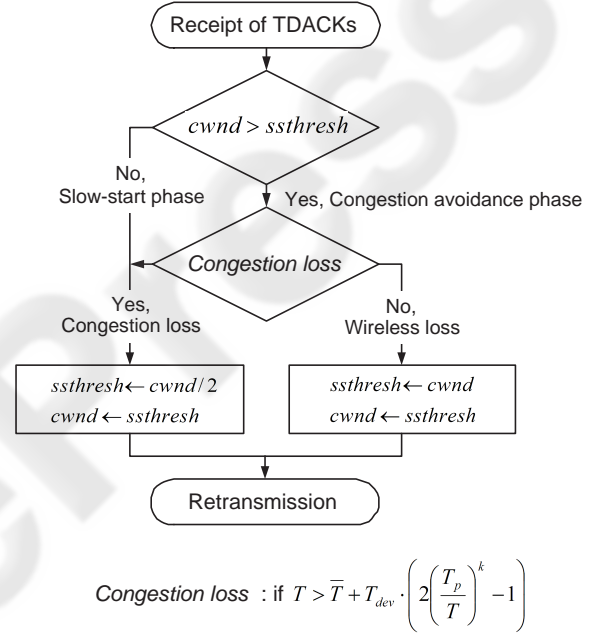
Receipt of TDACKs

$cwnd > ssthresh$

No,
Slow-start phase

Yes, Congestion avoidance phase

Congestion loss

Yes,
Congestion loss

No,
Wireless loss

$ssthresh \leftarrow cwnd/2$
$cwnd \leftarrow ssthresh$

$ssthresh \leftarrow cwnd$
$cwnd \leftarrow ssthresh$

Retransmission

Congestion loss : if $T > \overline{T} + T_{dev} \cdot \left( 2\left(\frac{T_p}{T}\right)^k - 1 \right)$